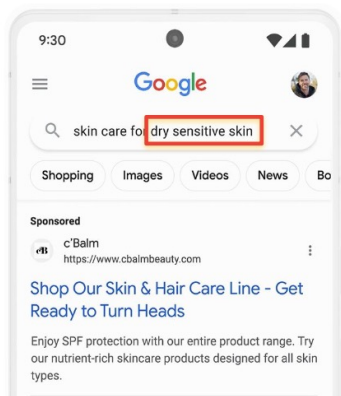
9:30

Google

skin care for dry sensitive skin

Shopping
Images
Videos
News
Bo

Sponsored

c'Balm
https://www.cbalmbeauty.com

Shop Our Skin & Hair Care Line - Get Ready to Turn Heads

Enjoy SPF protection with our entire product range. Try our nutrient-rich skincare products designed for all skin types.